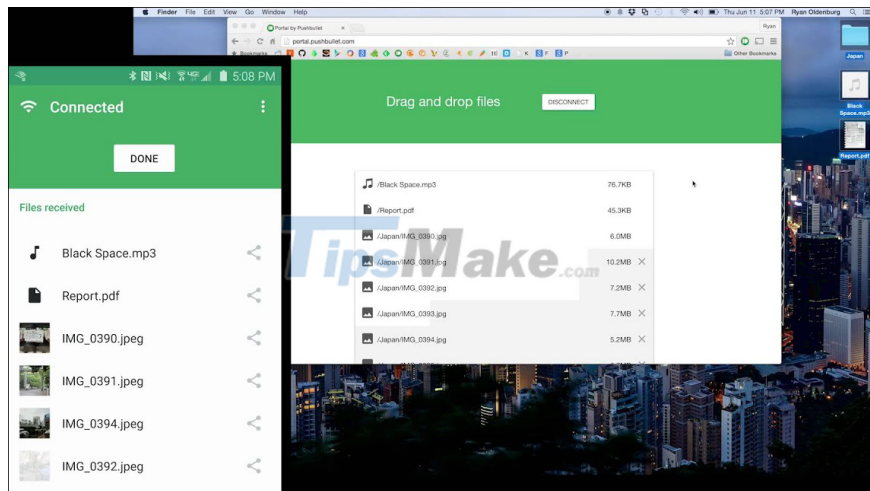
Finder File Edit View Go Window Help

Thu Jun 11 5:07 PM Ryan Oldenburg

Portal by Pushbullet

portal.pushbullet.com

Ryan

Bookmarks

Other Bookmarks

5:08 PM

Connected

DONE

Files received

Black Space.mp3

Report.pdf

IMG_0390.jpeg

IMG_0391.jpeg

IMG_0394.jpeg

IMG_0392.jpeg

Drag and drop files

DISCONNECT

/Black Space.mp3 76.7KB

/Report.pdf 45.3KB

/Japan/IMG_0390.jpg 6.0MB

/Japan/IMG_0391.jpg 10.2MB

/Japan/IMG_0392.jpg 7.2MB

/Japan/IMG_0393.jpg 7.7MB

/Japan/IMG_0394.jpg 5.2MB

Japan

Black Space.mp3

Report.pdf

TipsMake.com